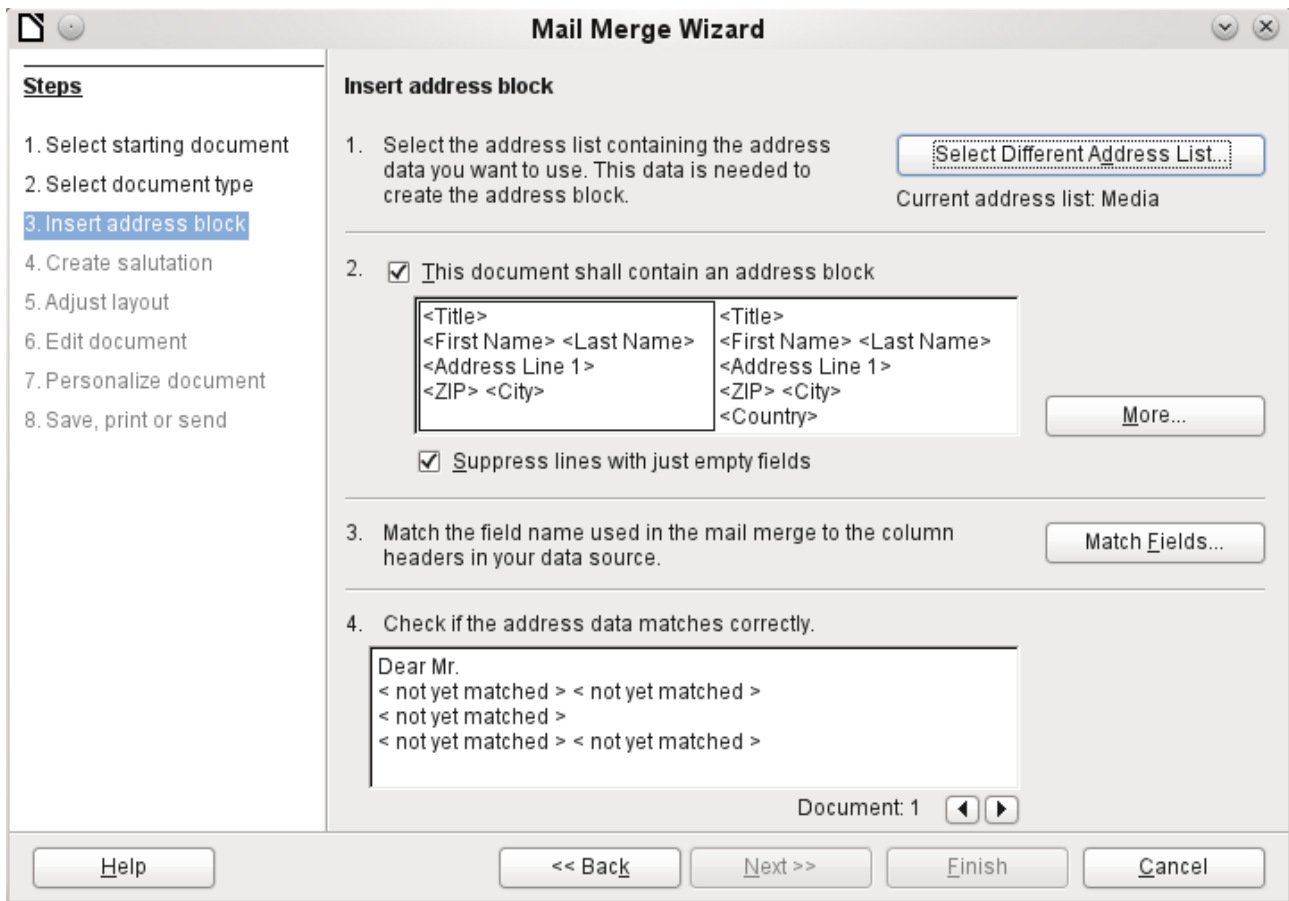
Mail Merge Wizard

Steps

1. Select starting document
2. Select document type
3. Insert address block
4. Create salutation
5. Adjust layout
6. Edit document
7. Personalize document
8. Save, print or send

Insert address block

1. Select the address list containing the address data you want to use. This data is needed to create the address block.

Select Different Address List...

Current address list: Media

2. This document shall contain an address block

<Title>
<First Name> <Last Name>
<Address Line 1>
<ZIP> <City>

<Title>
<First Name> <Last Name>
<Address Line 1>
<ZIP> <City>
<Country>

More...

Suppress lines with just empty fields

3. Match the field name used in the mail merge to the column headers in your data source.

Match Fields...

4. Check if the address data matches correctly.

Dear Mr.
< not yet matched > < not yet matched >
< not yet matched >
< not yet matched > < not yet matched >

Document: 1

Help

<< Back

Next >>

Finish

Cancel